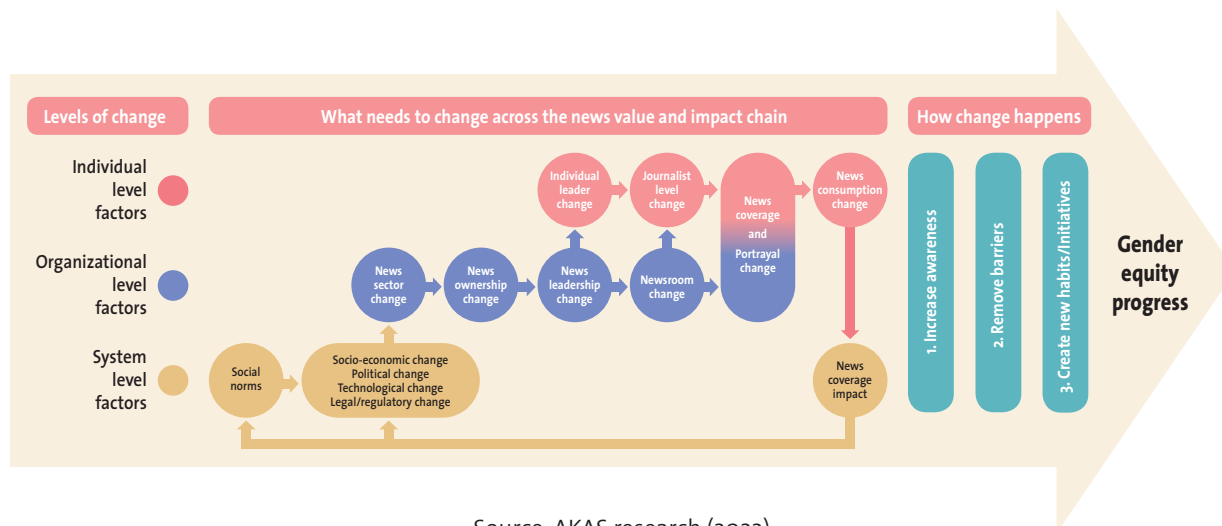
Levels of change

What needs to change across the news value and impact chain

How change happens

Individual level factors

Organizational level factors

System level factors

Individual leader change

Journalist level change

News coverage and Portrayal change

News consumption change

News sector change

News ownership change

News leadership change

Newsroom change

Social norms

Socio-economic change
Political change
Technological change
Legal/regulatory change

News coverage impact

1. Increase awareness

2. Remove barriers

3. Create new habits/Initiatives

Gender equity progress

Source: AKAS research ([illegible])